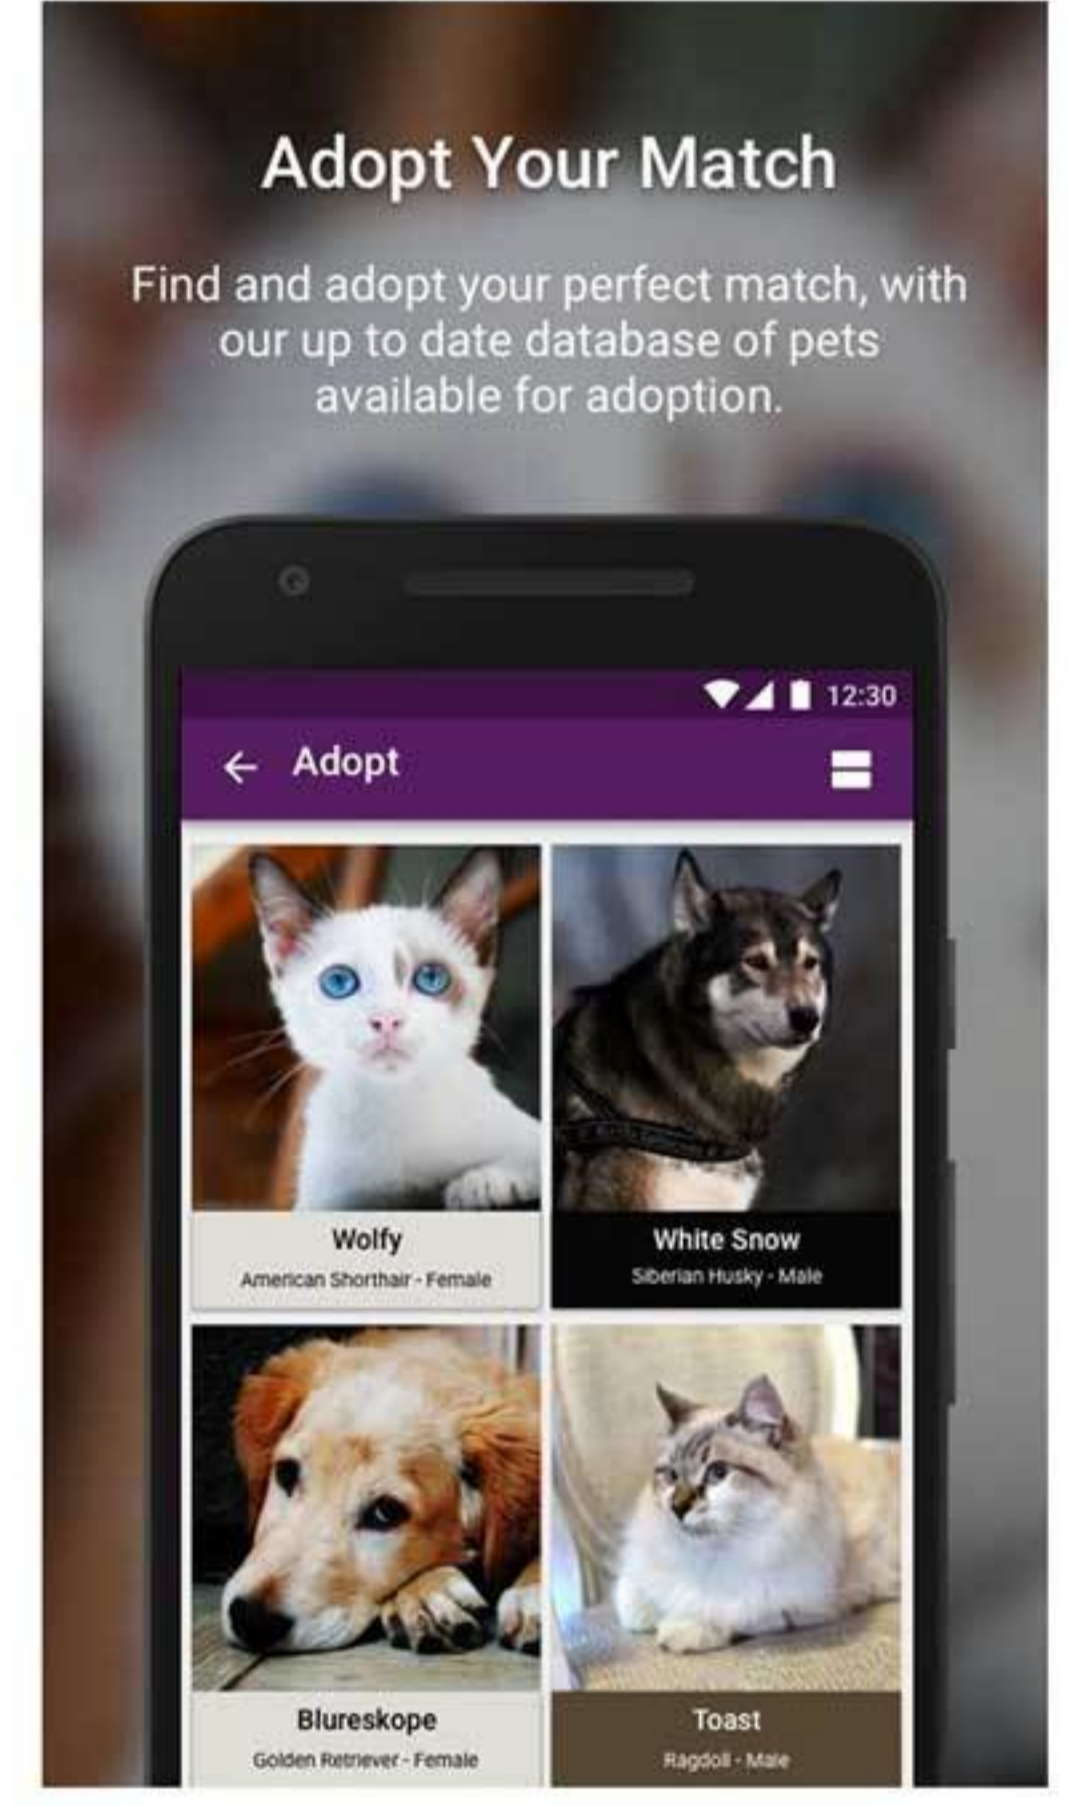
Adopt Your Match

Find and adopt your perfect match, with our up to date database of pets available for adoption.

12:30

Adopt

Wolfy
American Shorthair - Female

White Snow
Siberian Husky - Male

Blureskope
Golden Retriever - Female

Toast
Ragdoll - Male